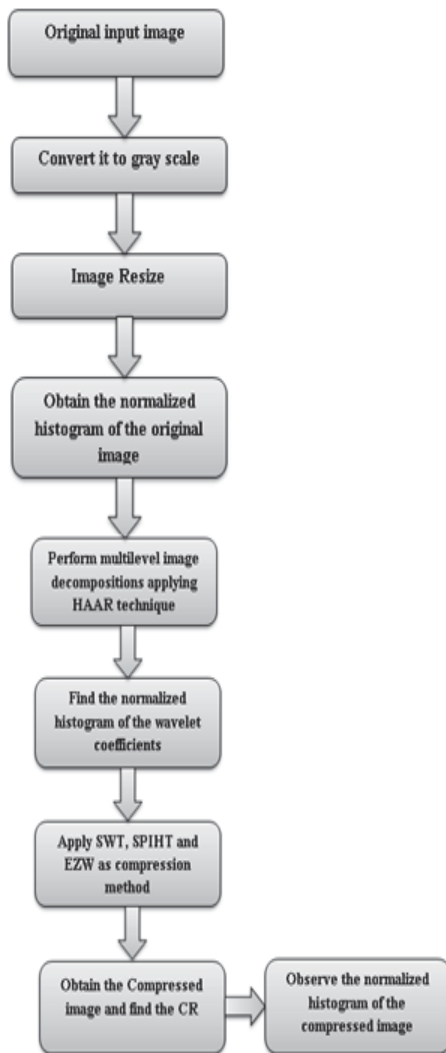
Original input image

Convert it to gray scale

Image Resize

Obtain the normalized histogram of the original image

Perform multilevel image decompositions applying HAAR technique

Find the normalized histogram of the wavelet coefficients

Apply SWT, SPIHT and EZW as compression method

Obtain the Compressed image and find the CR

Observe the normalized histogram of the compressed image